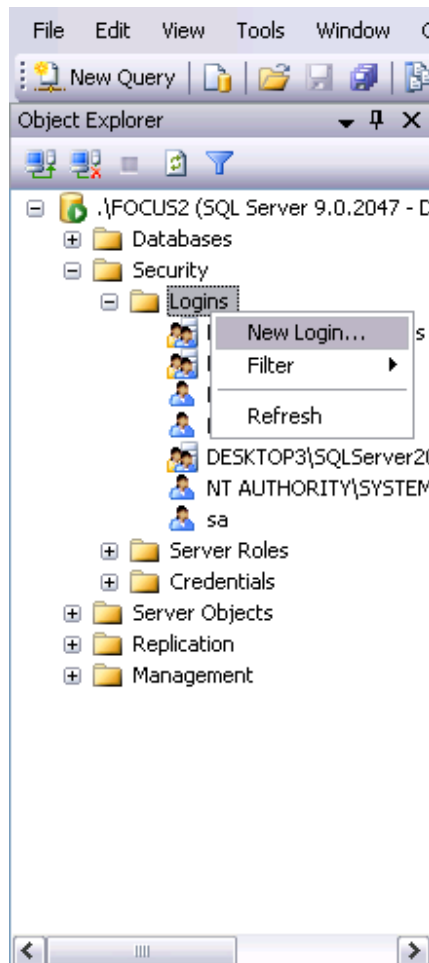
File Edit View Tools Window

New Query

Object Explorer

.\FOCUS2 (SQL Server 9.0.2047 - D

Databases

Security

Logins

New Login...

Filter

Refresh

s

DESKTOP3\SQLServer2(

NT AUTHORITY\SYSTEM

sa

Server Roles

Credentials

Server Objects

Replication

Management